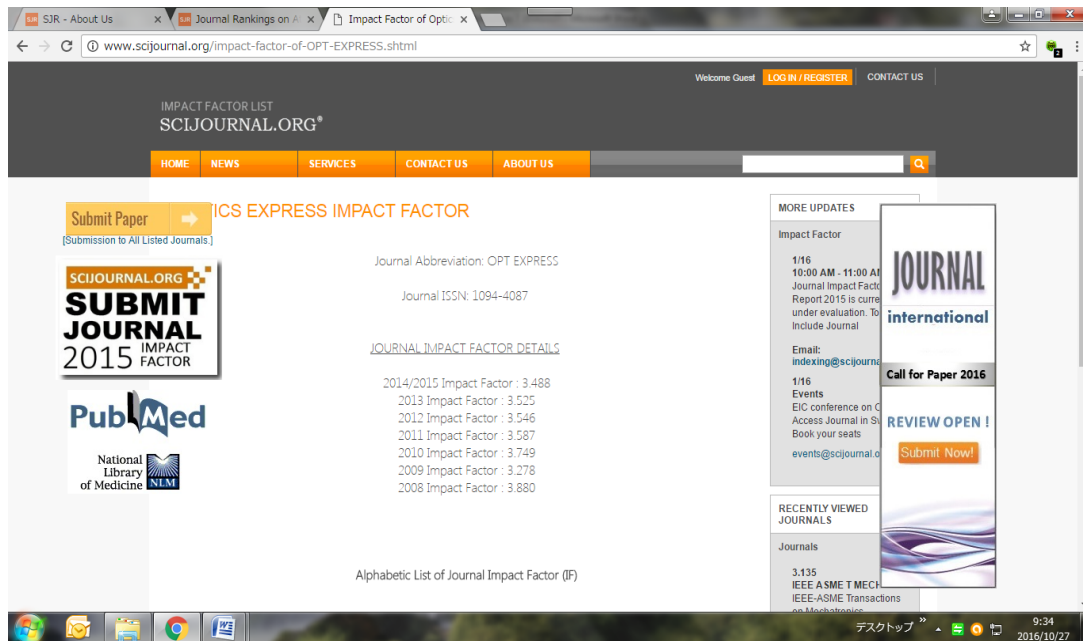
SJR - About Us
Journal Rankings on A
Impact Factor of Optic

www.scijournal.org/impact-factor-of-OPT-EXPRESS.shtml

Welcome Guest LOG IN / REGISTER CONTACT US

IMPACT FACTOR LIST
SCIJOURNAL.ORG®

HOME NEWS SERVICES CONTACT US ABOUT US

Submit Paper
[Submission to All Listed Journals.]

SCIJOURNAL.ORG
SUBMIT JOURNAL
2015 IMPACT FACTOR

PubMed

National Library of Medicine NLM

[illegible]ICS EXPRESS IMPACT FACTOR

Journal Abbreviation: OPT EXPRESS

Journal ISSN: 1094-4087

JOURNAL IMPACT FACTOR DETAILS

2014/2015 Impact Factor : 3.488
2013 Impact Factor : 3.525
2012 Impact Factor : 3.546
2011 Impact Factor : 3.587
2010 Impact Factor : 3.749
2009 Impact Factor : 3.278
2008 Impact Factor : 3.880

Alphabetic List of Journal Impact Factor (IF)

MORE UPDATES

Impact Factor

1/16
10:00 AM - 11:00 A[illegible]
Journal Impact Facto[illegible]
Report 2015 is curre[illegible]
under evaluation. To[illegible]
Include Journal

Email:
indexing@scijourna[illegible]

1/16
Events
EIC conference on C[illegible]
Access Journal in S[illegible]
Book your seats

events@scijournal.o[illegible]

RECENTLY VIEWED JOURNALS

Journals

3.135
IEEE ASME T MECH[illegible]
IEEE-ASME Transactions on Mechatronics

JOURNAL
international
Call for Paper 2016
REVIEW OPEN !
Submit Now!

デスクトップ
9:34
2016/10/27